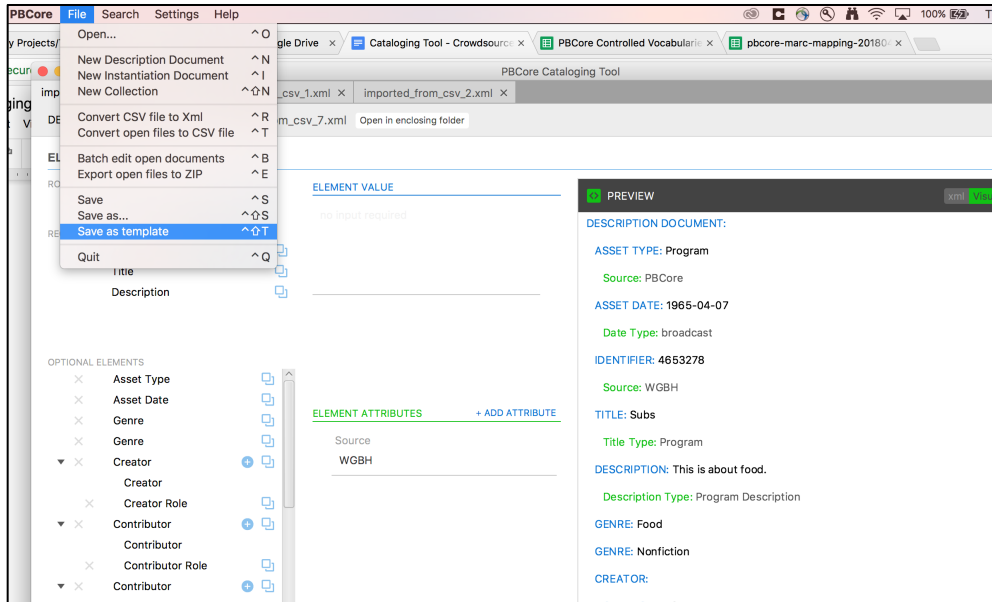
PBCore File Search Settings Help

100% T

y Projects/ gle Drive × Cataloging Tool - Crowdsource × PBCore Controlled Vocabularie × pbcore-marc-mapping-20180 ×

Open... ^O
New Description Document ^N
New Instantiation Document ^I
New Collection ^⇧N
Convert CSV file to Xml ^R
Convert open files to CSV file ^T
Batch edit open documents ^B
Export open files to ZIP ^E
Save ^S
Save as... ^⇧S
Save as template ^⇧T
Quit ^Q

PBCore Cataloging Tool

imp _csv_1.xml × imported_from_csv_2.xml ×

DE m_csv_7.xml Open in enclosing folder

EL

RO

RE

Title
Description

ELEMENT VALUE
no input required

OPTIONAL ELEMENTS
Asset Type
Asset Date
Genre
Genre
Creator
Creator
Creator Role
Contributor
Contributor
Contributor Role
Contributor

ELEMENT ATTRIBUTES + ADD ATTRIBUTE
Source
WGBH

PREVIEW xml Visu

DESCRIPTION DOCUMENT:
ASSET TYPE: Program
Source: PBCore
ASSET DATE: 1965-04-07
Date Type: broadcast
IDENTIFIER: 4653278
Source: WGBH
TITLE: Subs
Title Type: Program
DESCRIPTION: This is about food.
Description Type: Program Description
GENRE: Food
GENRE: Nonfiction
CREATOR: